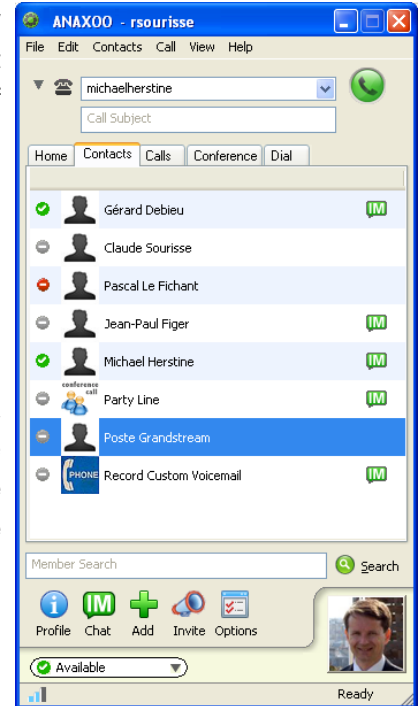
ANAXOO - rsourisse

File Edit Contacts Call View Help

michaelherstine

Call Subject

Home Contacts Calls Conference Dial

Gérard Debieu IM

Claude Sourisse

Pascal Le Fichant

Jean-Paul Figer IM

Michael Herstine IM

conference call

Party Line IM

Poste Grandstream

PHONE

Record Custom Voicemail IM

Member Search

Search

IM

Profile Chat Add Invite Options

Available

Ready